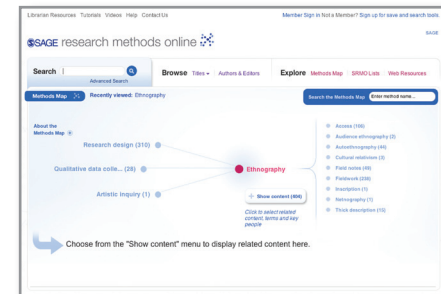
Librarian Resources Tutorials Videos Help Contact Us

Member Sign in Not a Member? Sign up for save and search tools

SAGE research methods online

SAGE

Search

Advanced Search

Browse Titles Authors & Editors

Explore Methods Map SRMO Lists Web Resources

Methods Map

Recently viewed: Ethnography

Search the Methods Map Enter method name...

About the Methods Map

Research design (310)

Qualitative data colle... (28)

Artistic inquiry (1)

Ethnography

+ Show content (494)

Click to select related content, terms and key people

Access (106)

Audience ethnography (5)

Autoethnography (46)

Cultural relativism (3)

Field notes (49)

Fieldwork (236)

Inscription (1)

Netnography (1)

Thick description (15)

Choose from the "Show content" menu to display related content here.